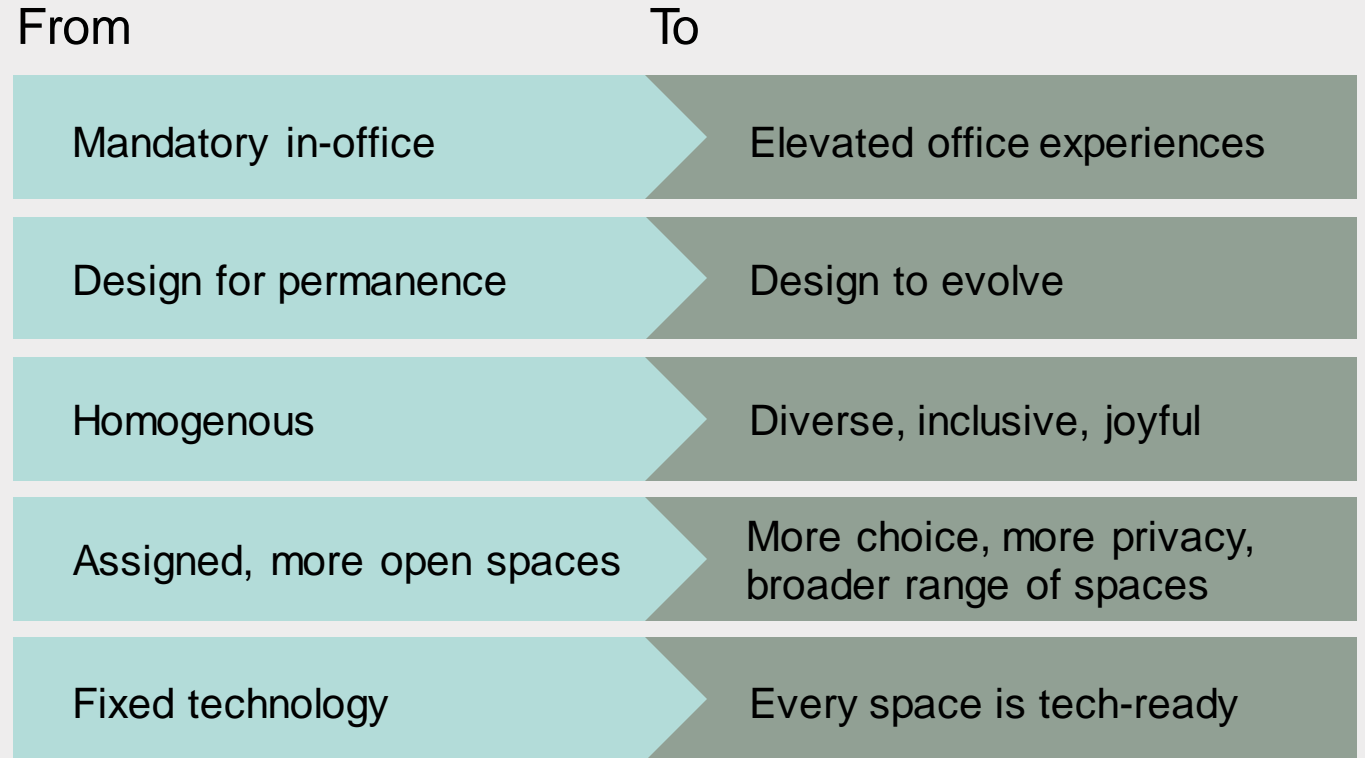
| From | To |
|---|---|
| Mandatory in-office | Elevated office experiences |
| Design for permanence | Design to evolve |
| Homogenous | Diverse, inclusive, joyful |
| Assigned, more open spaces | More choice, more privacy, broader range of spaces |
| Fixed technology | Every space is tech-ready |